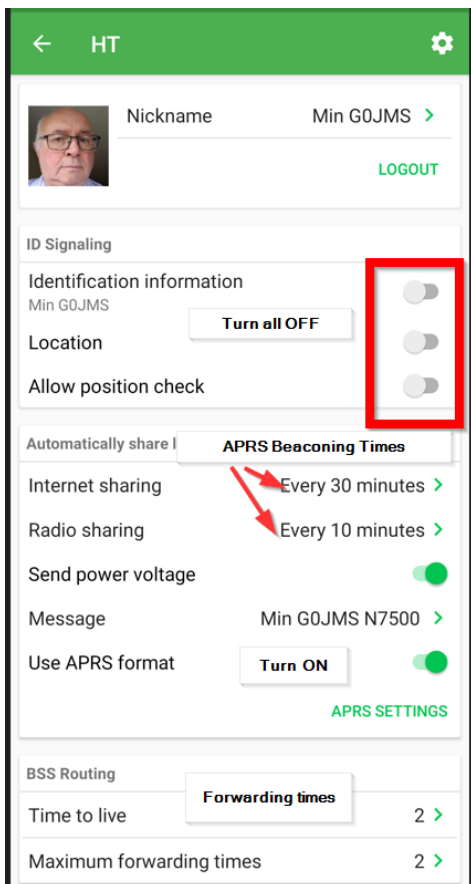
HT

Nickname Min G0JMS >

LOGOUT

ID Signaling

Identification information
Min G0JMS

Turn all OFF

Location

Allow position check

Automatically share l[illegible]

APRS Beaconing Times

Internet sharing Every 30 minutes >

Radio sharing Every 10 minutes >

Send power voltage

Message Min G0JMS N7500 >

Use APRS format

Turn ON

APRS SETTINGS

BSS Routing

Forwarding times

Time to live 2 >

Maximum forwarding times 2 >